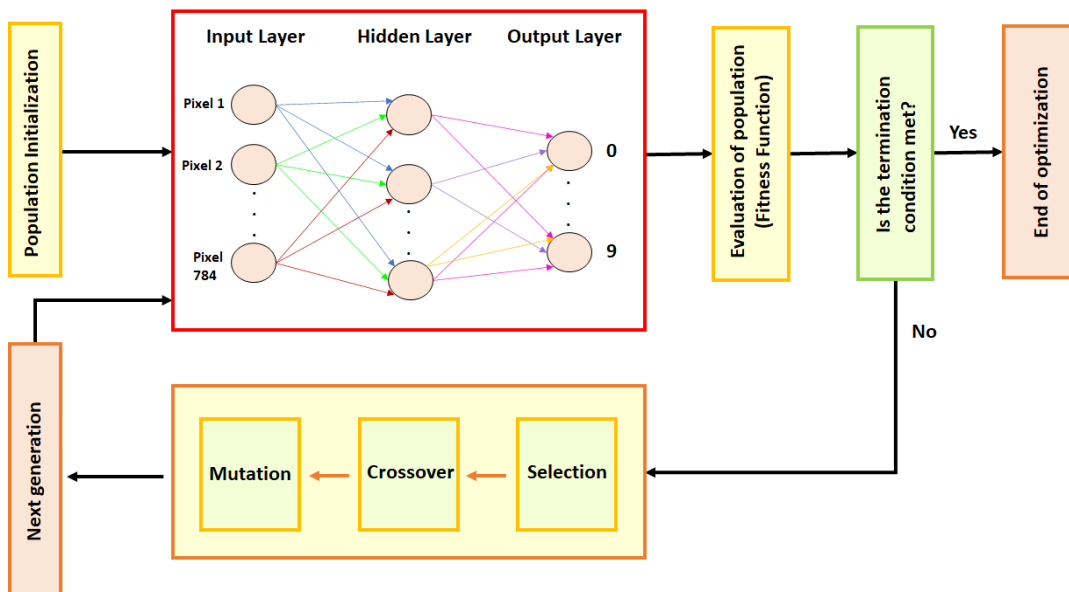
Population Initialization

Input Layer

Hidden Layer

Output Layer

Pixel 1

Pixel 2

Pixel 784

0

9

Evaluation of population (Fitness Function)

Is the termination condition met?

Yes

End of optimization

No

Next generation

Mutation

Crossover

Selection